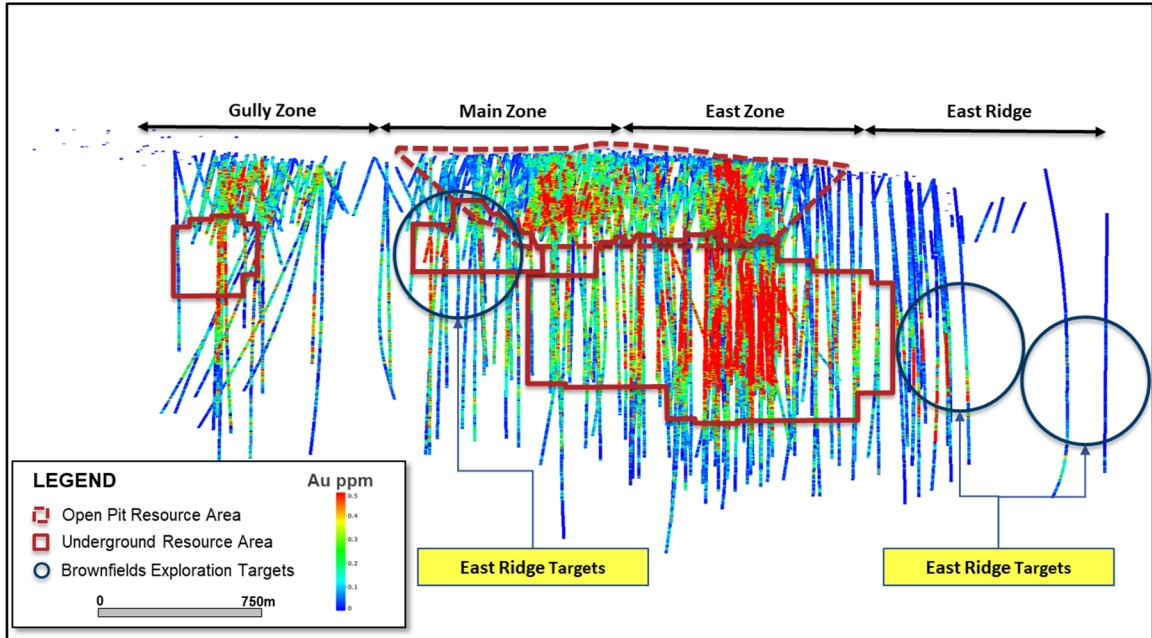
Gully Zone

Main Zone

East Zone

East Ridge

LEGEND

Open Pit Resource Area

Underground Resource Area

Brownfields Exploration Targets

Au ppm

0.5

0.4

0.3

0.2

0.1

0

0

750m

East Ridge Targets

East Ridge Targets